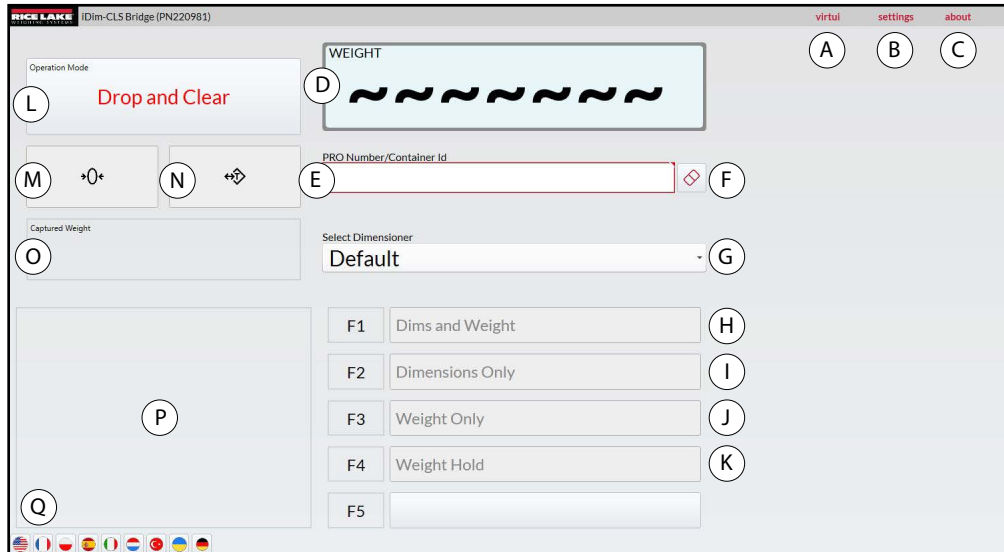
RICE LAKE WEIGHING SYSTEMS iDim-CLS Bridge (PN220981)

virtui settings about

A B C

Operation Mode

L Drop and Clear

WEIGHT

D ~~~~~~~

M →0← N →T←

PRO Number/Container Id

E F

Captured Weight

O

Select Dimensioner

Default G

F1 Dims and Weight H

F2 Dimensions Only I

P

F3 Weight Only J

F4 Weight Hold K

Q

F5